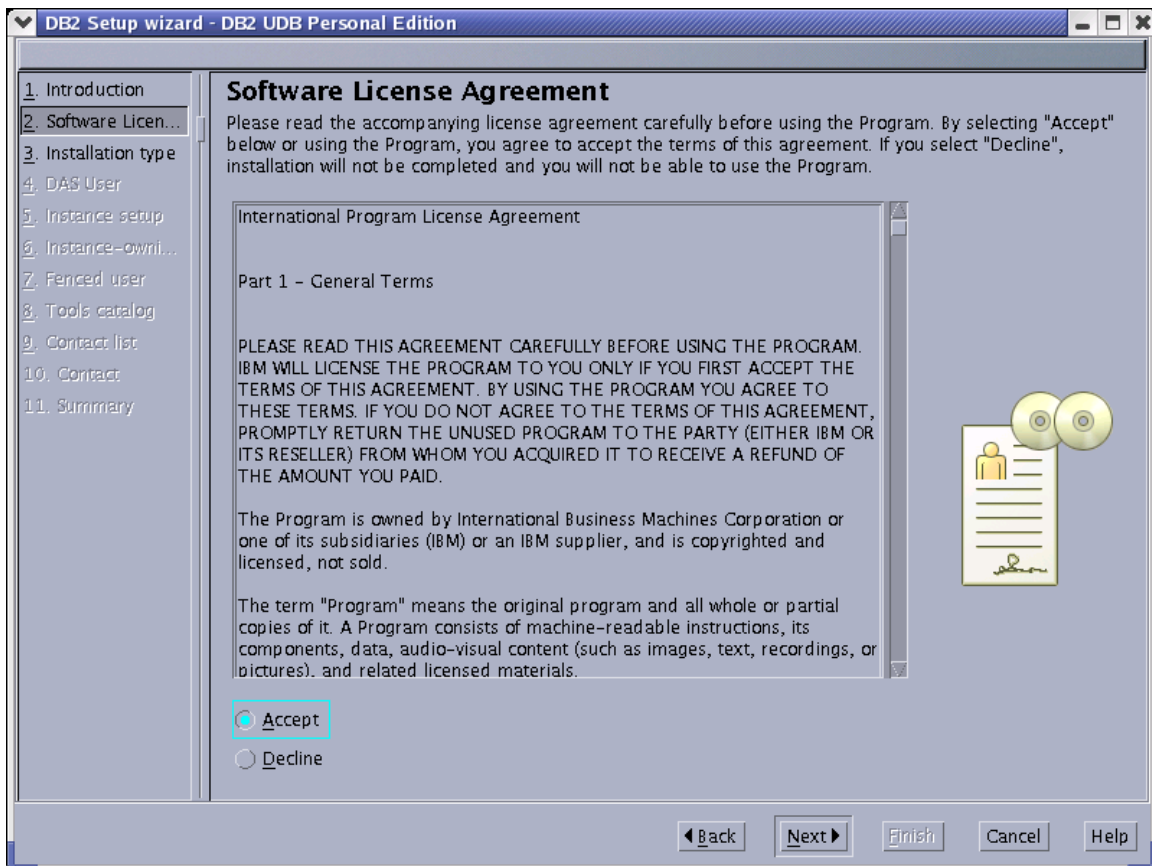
DB2 Setup wizard - DB2 UDB Personal Edition

1. Introduction
2. Software Licen...
3. Installation type
4. DAS User
5. Instance setup
6. Instance-owni...
7. Fenced user
8. Tools catalog
9. Contact list
10. Contact
11. Summary

Software License Agreement

Please read the accompanying license agreement carefully before using the Program. By selecting "Accept" below or using the Program, you agree to accept the terms of this agreement. If you select "Decline", installation will not be completed and you will not be able to use the Program.

International Program License Agreement

Part 1 - General Terms

PLEASE READ THIS AGREEMENT CAREFULLY BEFORE USING THE PROGRAM. IBM WILL LICENSE THE PROGRAM TO YOU ONLY IF YOU FIRST ACCEPT THE TERMS OF THIS AGREEMENT. BY USING THE PROGRAM YOU AGREE TO THESE TERMS. IF YOU DO NOT AGREE TO THE TERMS OF THIS AGREEMENT, PROMPTLY RETURN THE UNUSED PROGRAM TO THE PARTY (EITHER IBM OR ITS RESELLER) FROM WHOM YOU ACQUIRED IT TO RECEIVE A REFUND OF THE AMOUNT YOU PAID.

The Program is owned by International Business Machines Corporation or one of its subsidiaries (IBM) or an IBM supplier, and is copyrighted and licensed, not sold.

The term "Program" means the original program and all whole or partial copies of it. A Program consists of machine-readable instructions, its components, data, audio-visual content (such as images, text, recordings, or pictures), and related licensed materials.

Accept
Decline

Back
Next
Finish
Cancel
Help